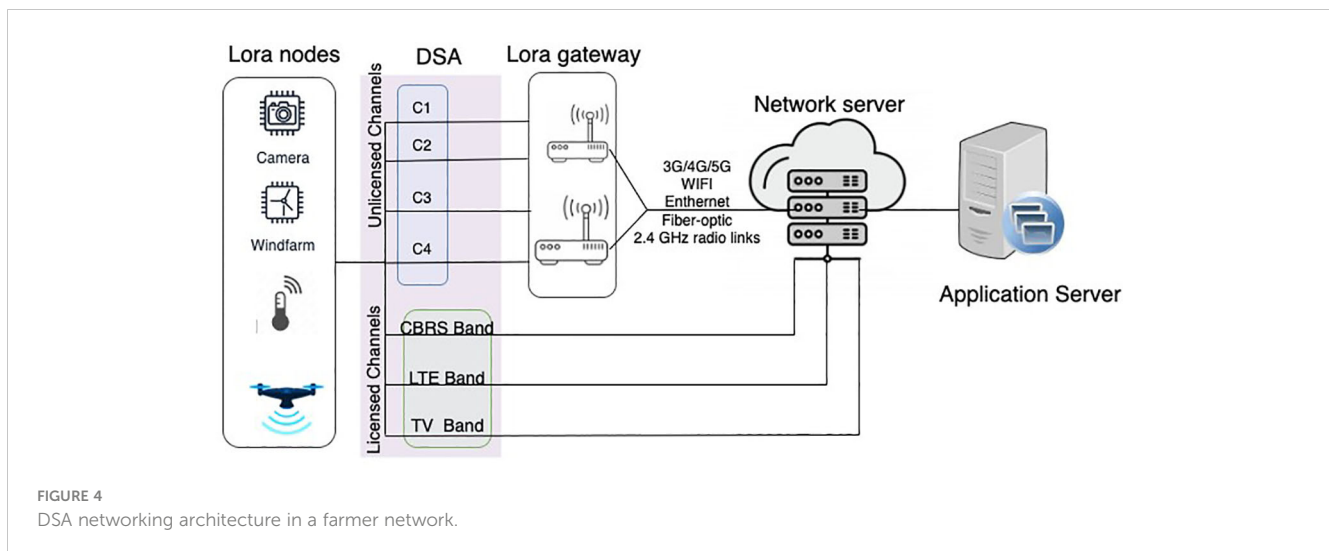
Lora nodes

DSA

Lora gateway

Network server

Unlicensed Channels

C1

C2

C3

C4

Camera

Windfarm

3G/4G/5G
WIFI
Enthernet
Fiber-optic
2.4 GHz radio links

Application Server

Licensed Channels

CBRS Band

LTE Band

TV Band

FIGURE 4
DSA networking architecture in a farmer network.